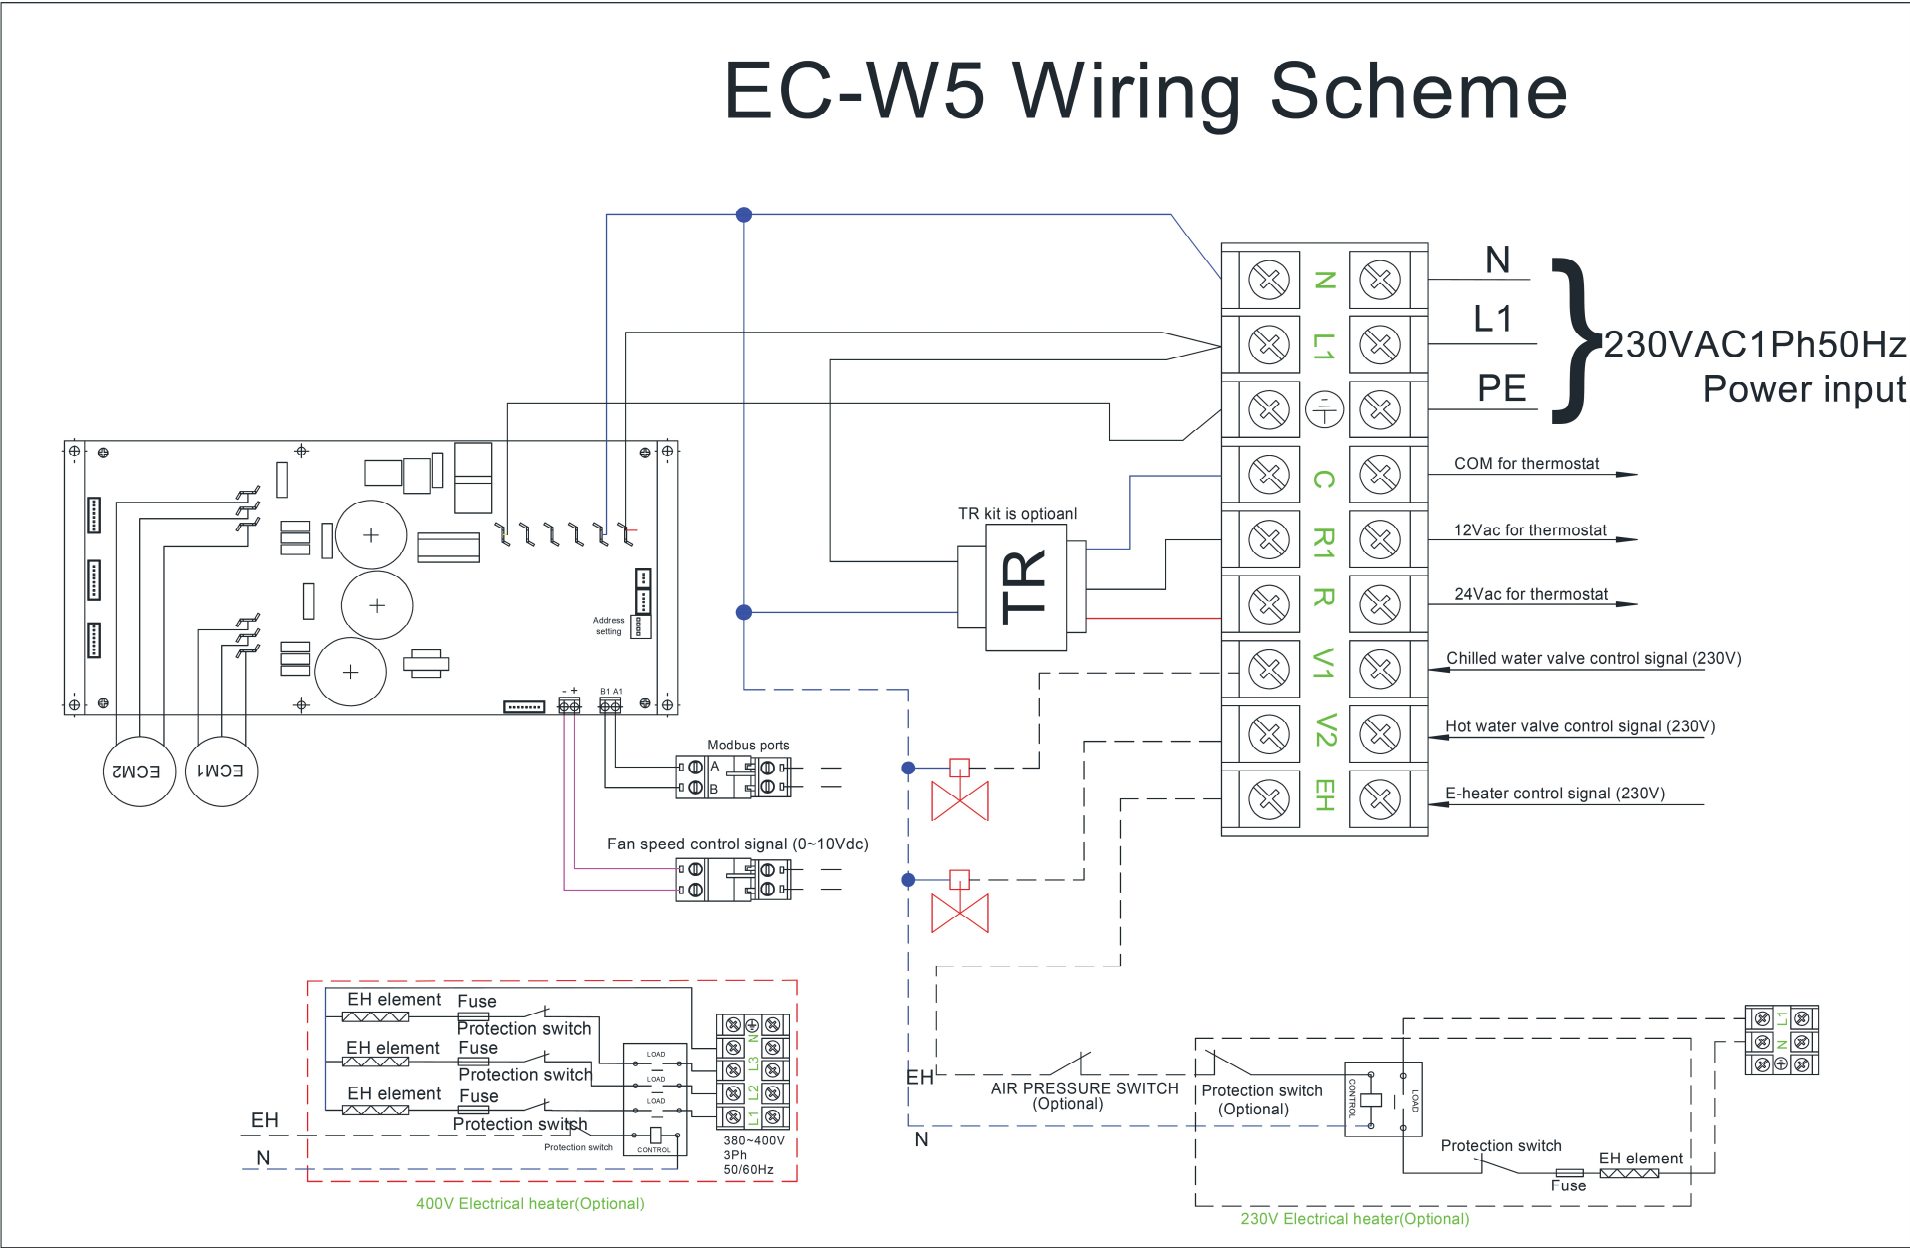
EC-W5 Wiring Scheme

N
L1
PE
230VAC1Ph50Hz
Power input

N
L1
C
R1
R
V1
V2
EH

COM for thermostat
12Vac for thermostat
24Vac for thermostat
Chilled water valve control signal (230V)
Hot water valve control signal (230V)
E-heater control signal (230V)

TR kit is optioanl
TR

Address setting
- +
B1 A1

ECM2
ECM1

Modbus ports
A
B

Fan speed control signal (0~10Vdc)

EH element
Fuse
Protection switch
EH element
Fuse
Protection switch
EH element
Fuse
Protection switch
LOAD
LOAD
LOAD
CONTROL
Protection switch
N
L3
L2
L1
380~400V
3Ph
50/60Hz
EH
N
400V Electrical heater(Optional)

EH
N
AIR PRESSURE SWITCH
(Optional)
Protection switch
(Optional)
CONTROL
LOAD
Protection switch
EH element
Fuse
L1
N
230V Electrical heater(Optional)